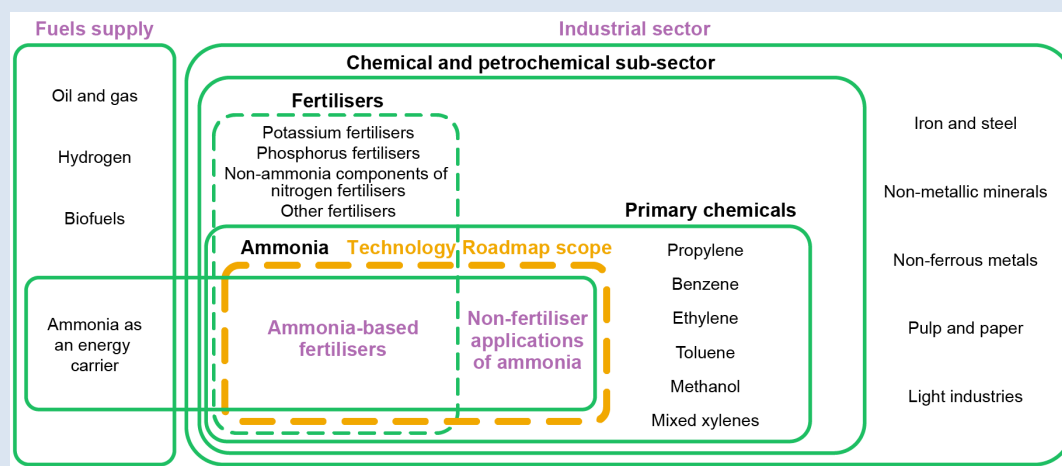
Fuels supply

Oil and gas

Hydrogen

Biofuels

Ammonia as an energy carrier

Industrial sector

Chemical and petrochemical sub-sector

Fertilisers

Potassium fertilisers
Phosphorus fertilisers
Non-ammonia components of nitrogen fertilisers
Other fertilisers

Primary chemicals

Ammonia

Technology Roadmap scope

Ammonia-based fertilisers

Non-fertiliser applications of ammonia

Propylene

Benzene

Ethylene

Toluene

Methanol

Mixed xylenes

Iron and steel

Non-metallic minerals

Non-ferrous metals

Pulp and paper

Light industries